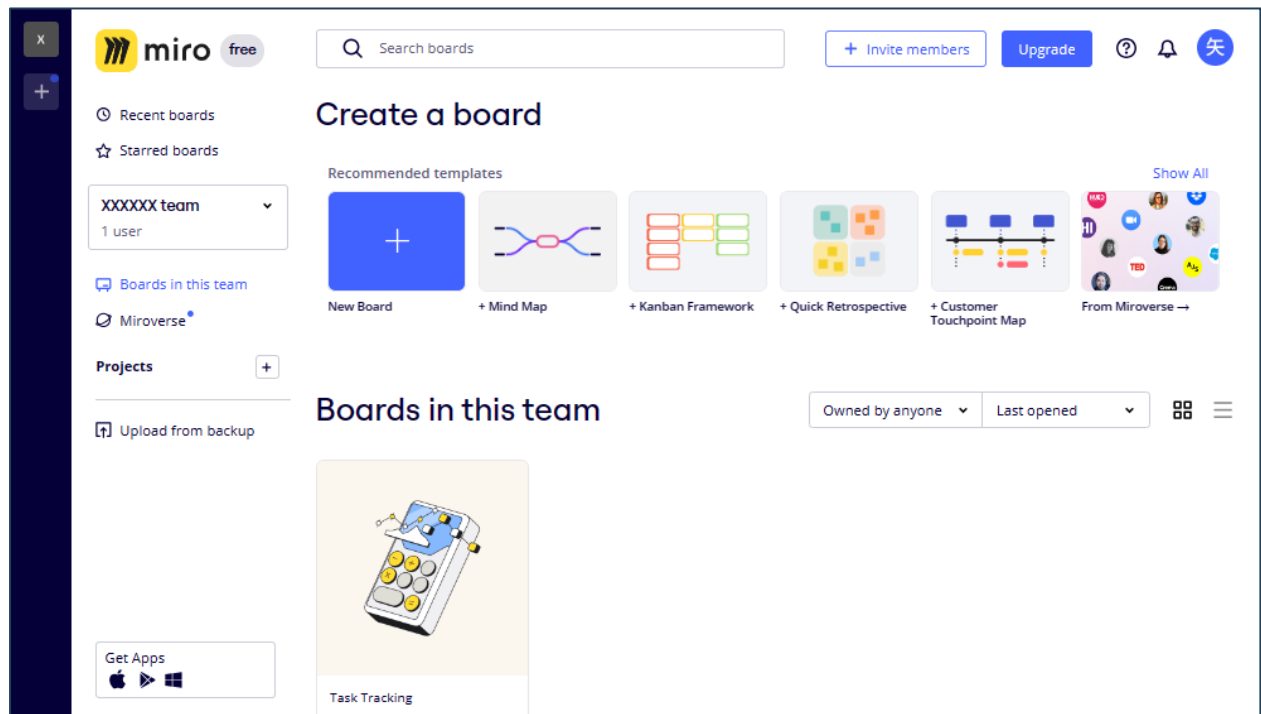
X

+

miro free

Search boards

+ Invite members

Upgrade

?

矢

Recent boards

Starred boards

XXXXXX team

1 user

Boards in this team

Miroverse

Projects

+

Upload from backup

Get Apps

Create a board

Recommended templates

Show All

+

New Board

+ Mind Map

+ Kanban Framework

+ Quick Retrospective

+ Customer Touchpoint Map

From Miroverse →

Boards in this team

Owned by anyone

Last opened

Task Tracking